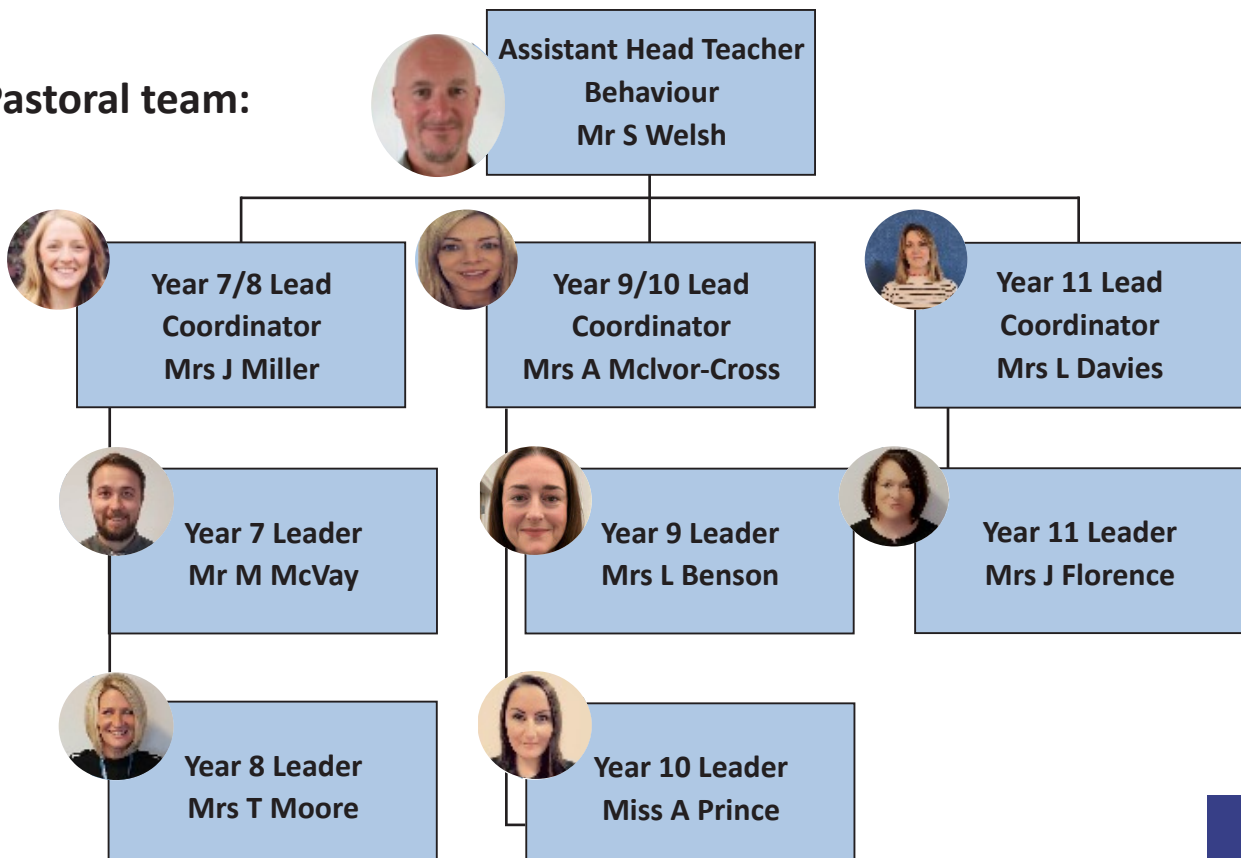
astoral team:

Assistant Head Teacher
Behaviour
Mr S Welsh

Year 7/8 Lead
Coordinator
Mrs J Miller

Year 9/10 Lead
Coordinator
Mrs A McIvor-Cross

Year 11 Lead
Coordinator
Mrs L Davies

Year 7 Leader
Mr M McVay

Year 9 Leader
Mrs L Benson

Year 11 Leader
Mrs J Florence

Year 8 Leader
Mrs T Moore

Year 10 Leader
Miss A Prince